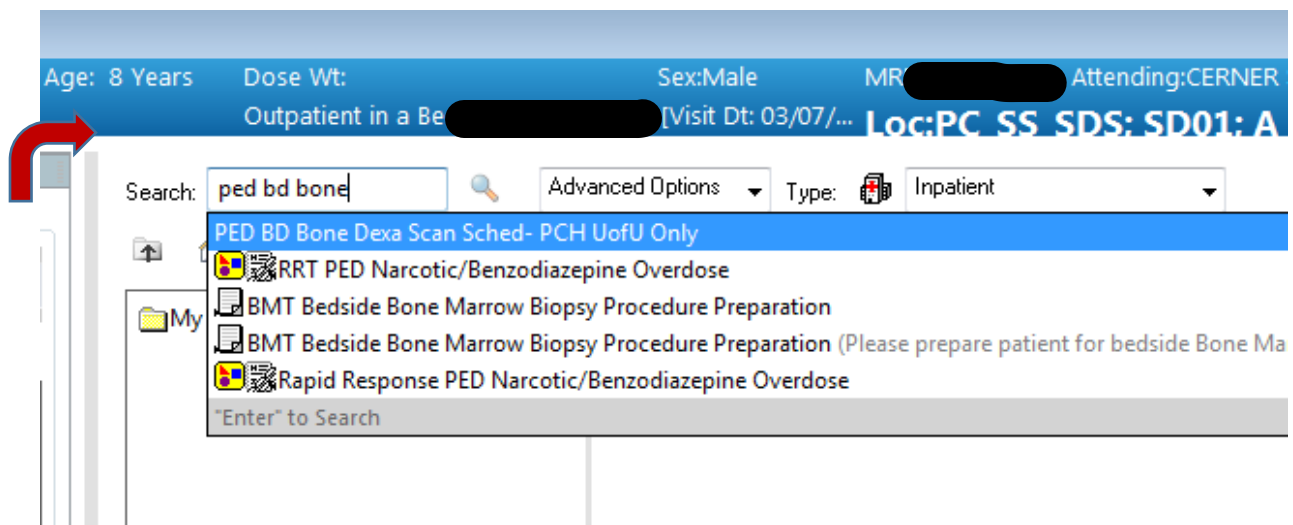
Age: 8 Years Dose Wt: Sex:Male MR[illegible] Attending:CERNER

Outpatient in a Be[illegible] [Visit Dt: 03/07/... Loc:PC\_SS\_SDS; SD01; A

Search: ped bd bone

Advanced Options

Type: Inpatient

My

PED BD Bone Dexa Scan Sched- PCH UofU Only

RRT PED Narcotic/Benzodiazepine Overdose

BMT Bedside Bone Marrow Biopsy Procedure Preparation

BMT Bedside Bone Marrow Biopsy Procedure Preparation (Please prepare patient for bedside Bone Ma

Rapid Response PED Narcotic/Benzodiazepine Overdose

"Enter" to Search